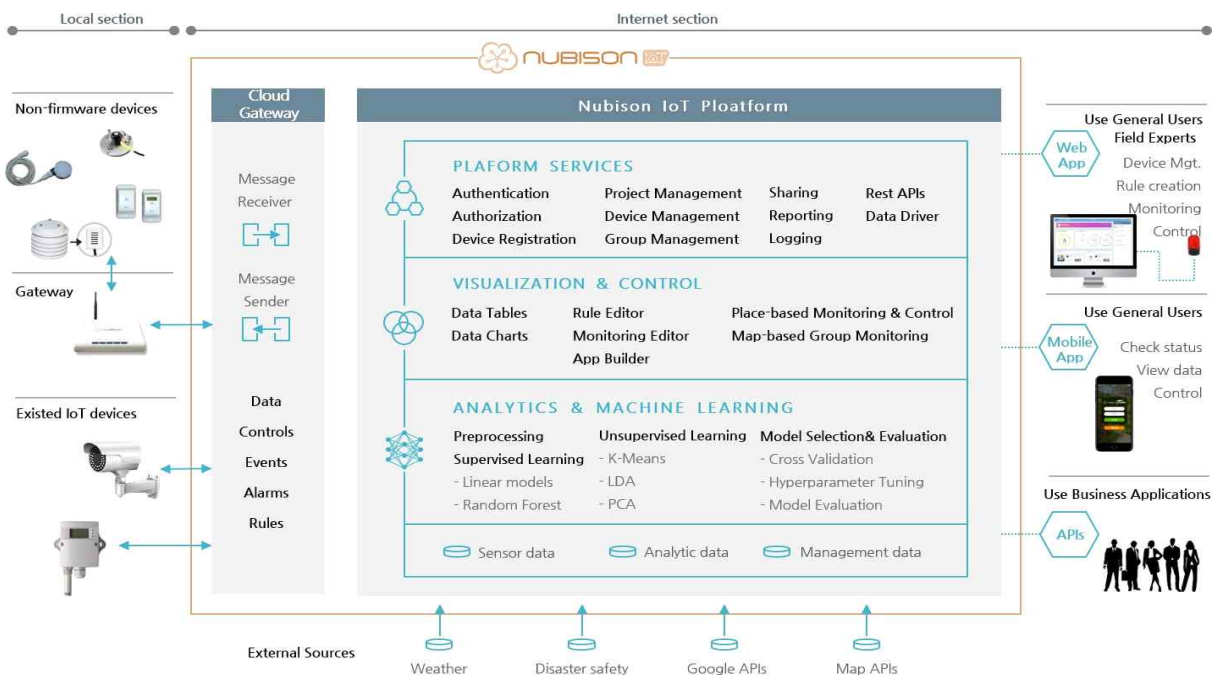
Local section

Internet section

NUBISON IoT

Non-firmware devices

Gateway

Existed IoT devices

Cloud Gateway

Message Receiver

Message Sender

Data
Controls
Events
Alarms
Rules

Nubison IoT Ploatform

PLAFORM SERVICES

Authentication
Authorization
Device Registration

Project Management
Device Management
Group Management

Sharing
Reporting
Logging

Rest APIs
Data Driver

VISUALIZATION & CONTROL

Data Tables
Data Charts

Rule Editor
Monitoring Editor
App Builder

Place-based Monitoring & Control
Map-based Group Monitoring

ANALYTICS & MACHINE LEARNING

Preprocessing
Supervised Learning
- Linear models
- Random Forest

Unsupervised Learning
- K-Means
- LDA
- PCA

Model Selection& Evaluation
- Cross Validation
- Hyperparameter Tuning
- Model Evaluation

Sensor data
Analytic data
Management data

Use General Users
Field Experts

Web App

Device Mgt.
Rule creation
Monitoring
Control

Use General Users

Mobile App

Check status
View data
Control

Use Business Applications

APIs

External Sources

Weather
Disaster safety
Google APIs
Map APIs